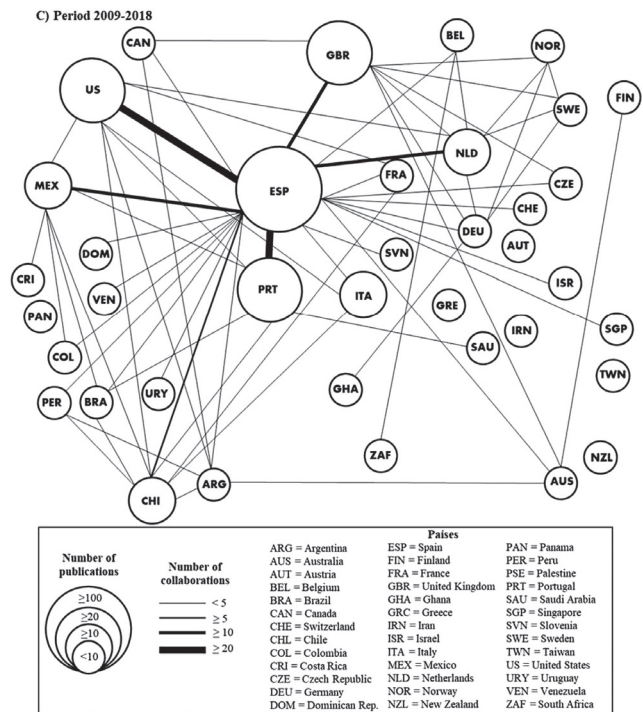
C) Period 2009-2018

CAN
GBR
BEL
NOR
US
FIN
SWE
NLD
ESP
FRA
CZE
MEX
CHE
DEU
AUT
DOM
SVN
CRI
VEN
ISR
PRT
ITA
GRE
IRN
PAN
SGP
COL
SAU
TWN
PER
BRA
URY
GHA
ZAF
NZL
ARG
AUS
CHI

Number of publications
≥100
≥20
≥10
<10

Number of collaborations
< 5
≥ 5
≥ 10
≥ 20

Países

| | | |
|---|---|---|
| ARG = Argentina | ESP = Spain | PAN = Panama |
| AUS = Australia | FIN = Finland | PER = Peru |
| AUT = Austria | FRA = France | PSE = Palestine |
| BEL = Belgium | GBR = United Kingdom | PRT = Portugal |
| BRA = Brazil | GHA = Ghana | SAU = Saudi Arabia |
| CAN = Canada | GRC = Greece | SGP = Singapore |
| CHE = Switzerland | IRN = Iran | SVN = Slovenia |
| CHL = Chile | ISR = Israel | SWE = Sweden |
| COL = Colombia | ITA = Italy | TWN = Taiwan |
| CRI = Costa Rica | MEX = Mexico | US = United States |
| CZE = Czech Republic | NLD = Netherlands | URY = Uruguay |
| DEU = Germany | NOR = Norway | VEN = Venezuela |
| DOM = Dominican Rep. | NZL = New Zealand | ZAF = South Africa |